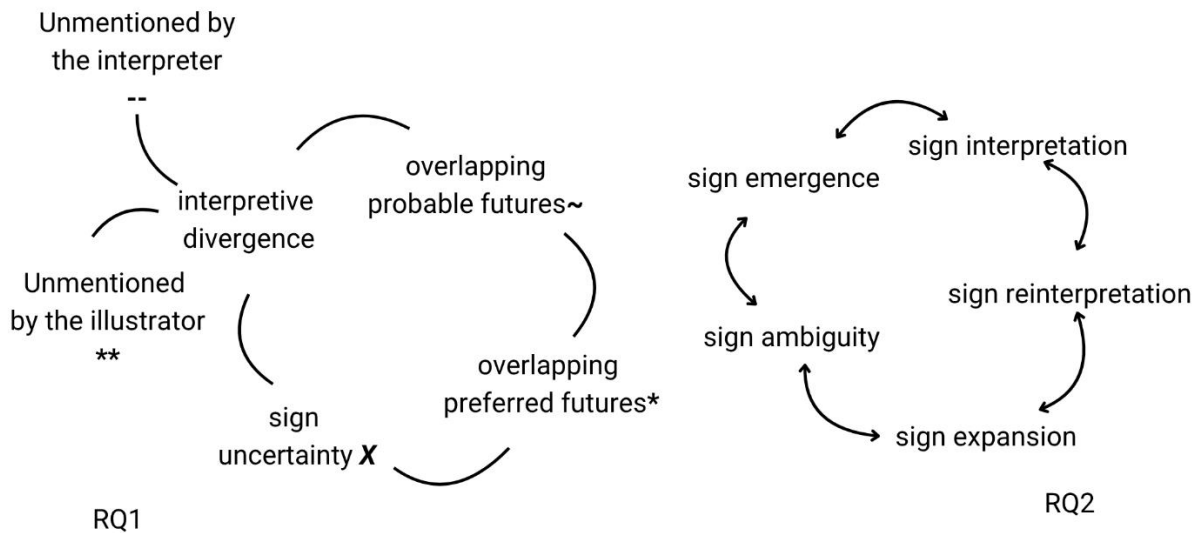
Unmentioned by the interpreter
--

interpretive divergence

overlapping probable futures~

Unmentioned by the illustrator
**

overlapping preferred futures*

sign uncertainty ***X***

RQ1

sign interpretation

sign emergence

sign reinterpretation

sign ambiguity

sign expansion

RQ2